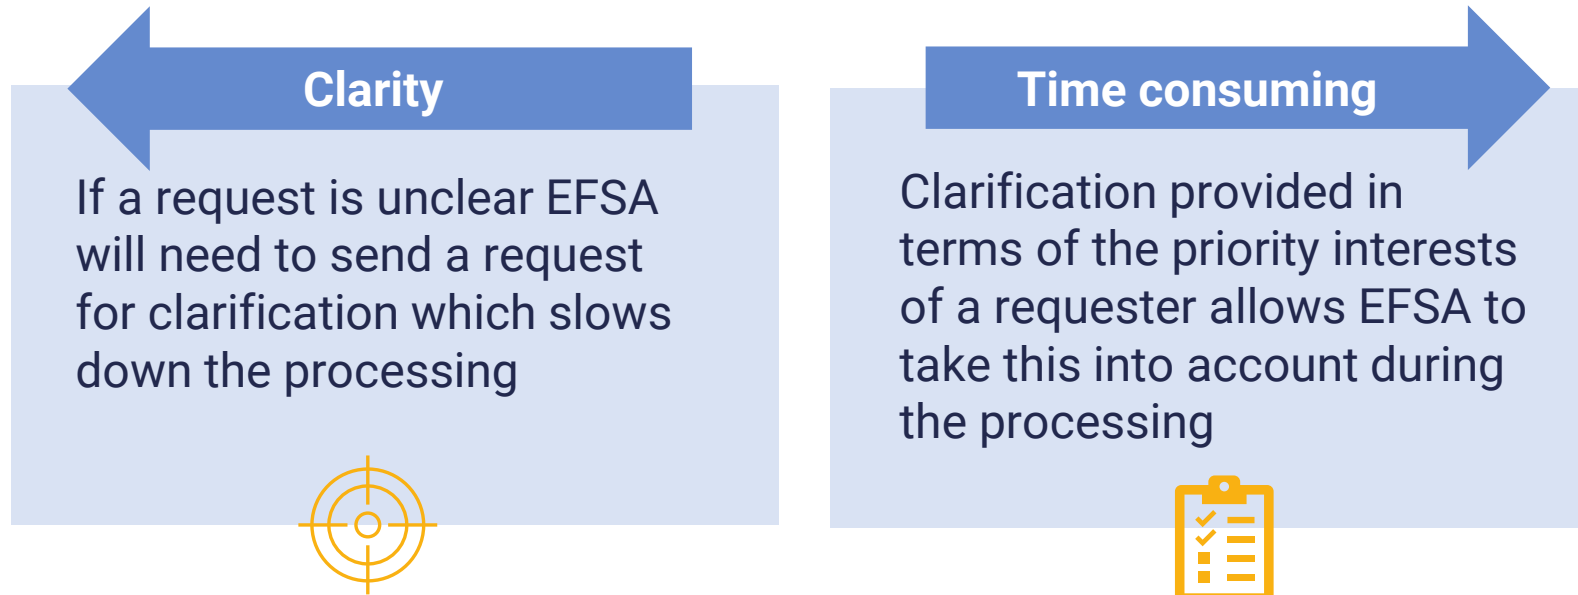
Clarity

If a request is unclear EFSA will need to send a request for clarification which slows down the processing

Time consuming

Clarification provided in terms of the priority interests of a requester allows EFSA to take this into account during the processing